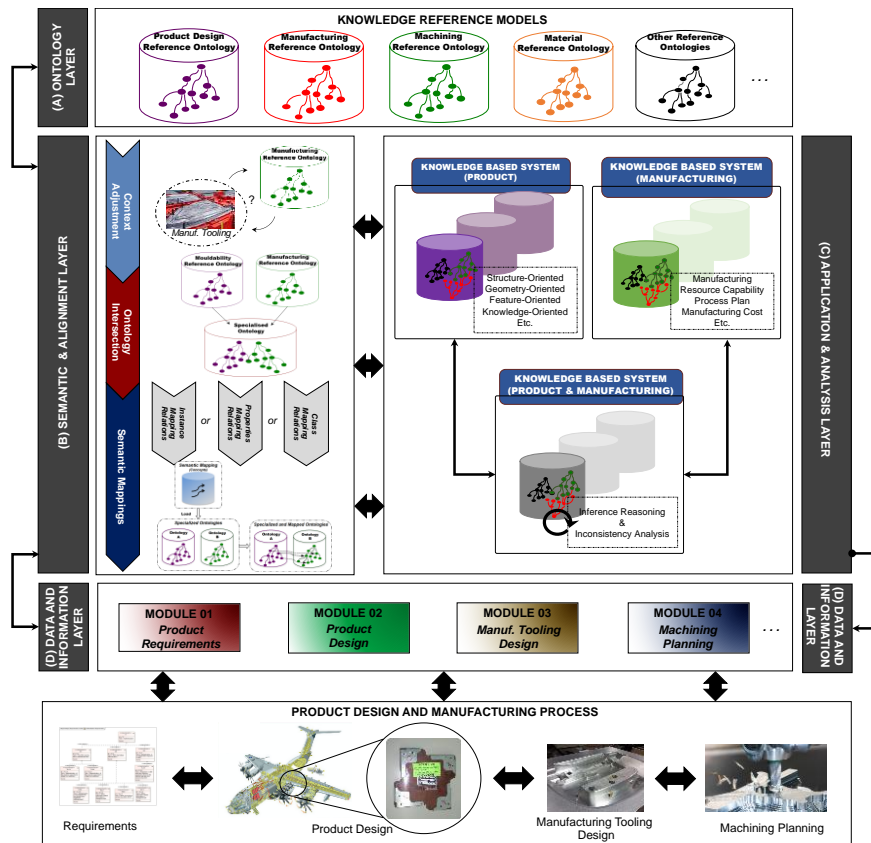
(A) ONTOLOGY LAYER

KNOWLEDGE REFERENCE MODELS

Product Design Reference Ontology

Manufacturing Reference Ontology

Machining Reference Ontology

Material Reference Ontology

Other Reference Ontologies

...

(B) SEMANTIC & ALIGNMENT LAYER

Context Adjustment

Manufacturing Reference Ontology

Manuf. Tooling

?

Ontology Intersection

Mouldability Reference Ontology

Manufacturing Reference Ontology

Specialised Ontology

Semantic Mappings

Instance Mapping Relations

or

Properties Mapping Relations

or

Class Mapping Relations

Semantic Mapping (Concepts)

Load

Specialised Ontologies

Ontology A

Ontology B

Specialised and Mapped Ontologies

Ontology A

Ontology B

KNOWLEDGE BASED SYSTEM (PRODUCT)

Structure-Oriented
Geometry-Oriented
Feature-Oriented
Knowledge-Oriented
Etc.

KNOWLEDGE BASED SYSTEM (MANUFACTURING)

Manufacturing
Resource Capability
Process Plan
Manufacturing Cost
Etc.

KNOWLEDGE BASED SYSTEM (PRODUCT & MANUFACTURING)

Inference Reasoning
&
Inconsistency Analysis

(C) APPLICATION & ANALYSIS LAYER

(D) DATA AND INFORMATION LAYER

MODULE 01 Product Requirements

MODULE 02 Product Design

MODULE 03 Manuf. Tooling Design

MODULE 04 Machining Planning

...

(D) DATA AND INFORMATION LAYER

PRODUCT DESIGN AND MANUFACTURING PROCESS

Requirements

Product Design

Manufacturing Tooling Design

Machining Planning